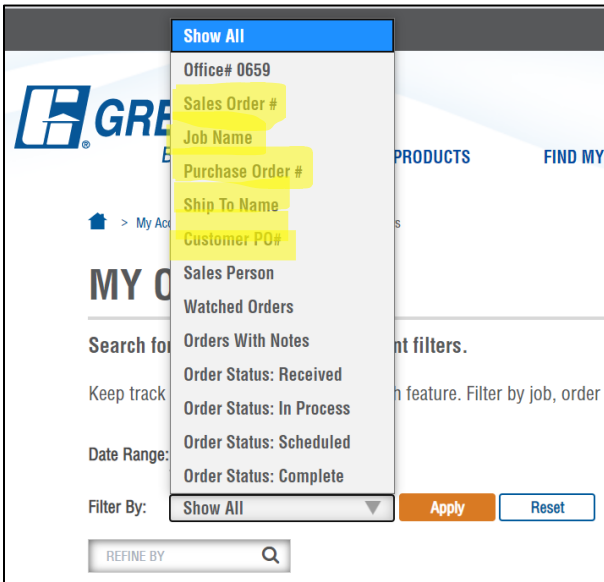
Show All
Office# 0659
Sales Order #
Job Name
Purchase Order #
Ship To Name
Customer PO#
Sales Person
Watched Orders
Orders With Notes
Order Status: Received
Order Status: In Process
Order Status: Scheduled
Order Status: Complete

GRE

B

PRODUCTS

FIND MY

> My Ac

s

MY O

Search fo

nt filters.

Keep track

h feature. Filter by job, order

Date Range:

Filter By:

Show All

Apply

Reset

REFINE BY